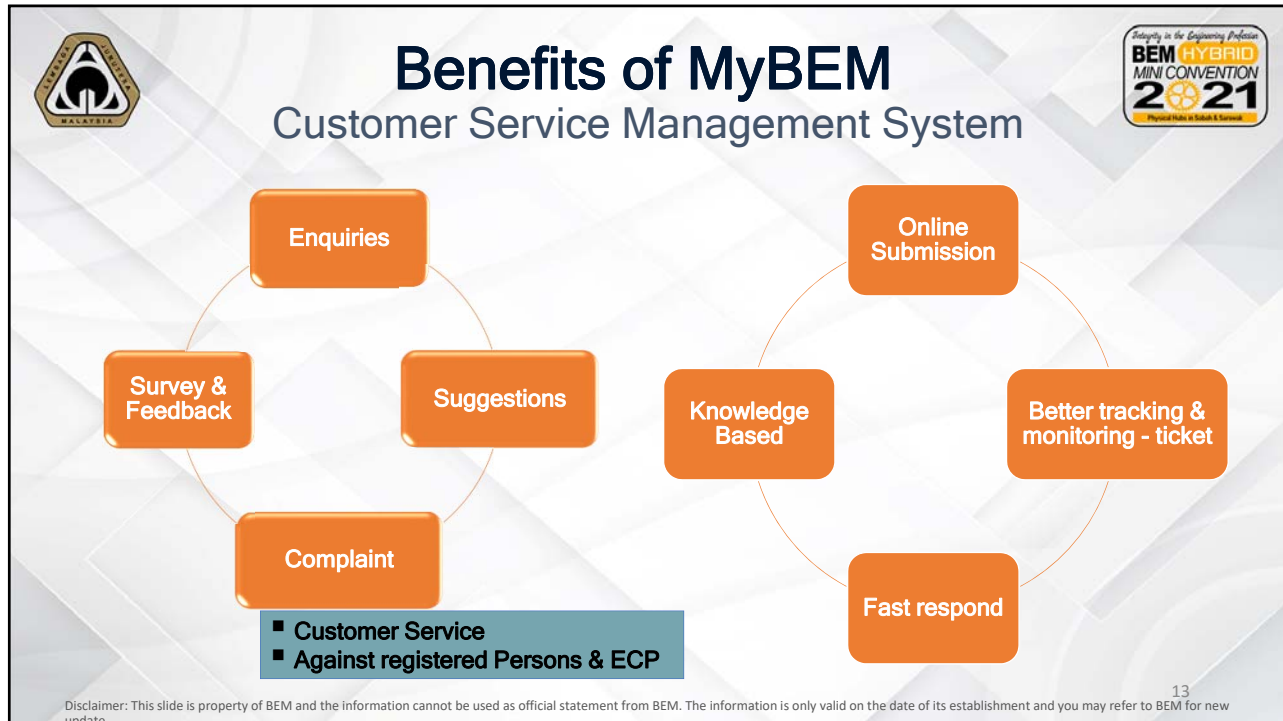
Benefits of MyBEM
Customer Service Management System

LEMBAGA JURUTERA MALAYSIA

Integrity in the Engineering Profession
BEM HYBRID
MINI CONVENTION
2021
Physical Hubs in Sabah & Sarawak

Enquiries

Suggestions

Complaint

Survey & Feedback

- Customer Service
- Against registered Persons & ECP

Online Submission

Better tracking & monitoring - ticket

Fast respond

Knowledge Based

13

Disclaimer: This slide is property of BEM and the information cannot be used as official statement from BEM. The information is only valid on the date of its establishment and you may refer to BEM for new update